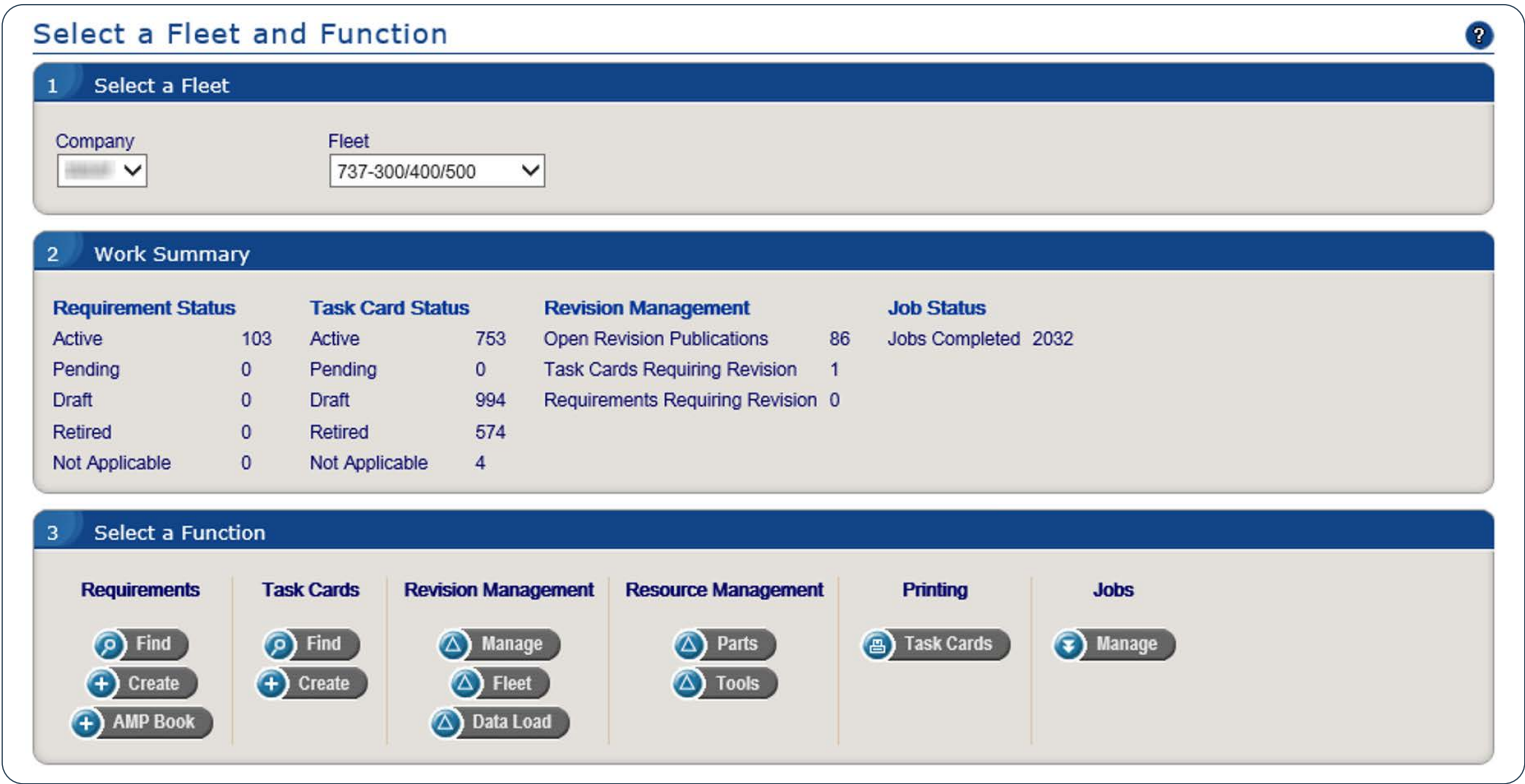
Select a Fleet and Function

?

1 Select a Fleet

Company
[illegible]

Fleet
737-300/400/500

2 Work Summary

| Requirement Status | | Task Card Status | | Revision Management | | Job Status | |
|---|---|---|---|---|---|---|---|
| Active | 103 | Active | 753 | Open Revision Publications | 86 | Jobs Completed | 2032 |
| Pending | 0 | Pending | 0 | Task Cards Requiring Revision | 1 | | |
| Draft | 0 | Draft | 994 | Requirements Requiring Revision | 0 | | |
| Retired | 0 | Retired | 574 | | | | |
| Not Applicable | 0 | Not Applicable | 4 | | | | |

3 Select a Function

Requirements
Find
Create
AMP Book

Task Cards
Find
Create

Revision Management
Manage
Fleet
Data Load

Resource Management
Parts
Tools

Printing
Task Cards

Jobs
Manage